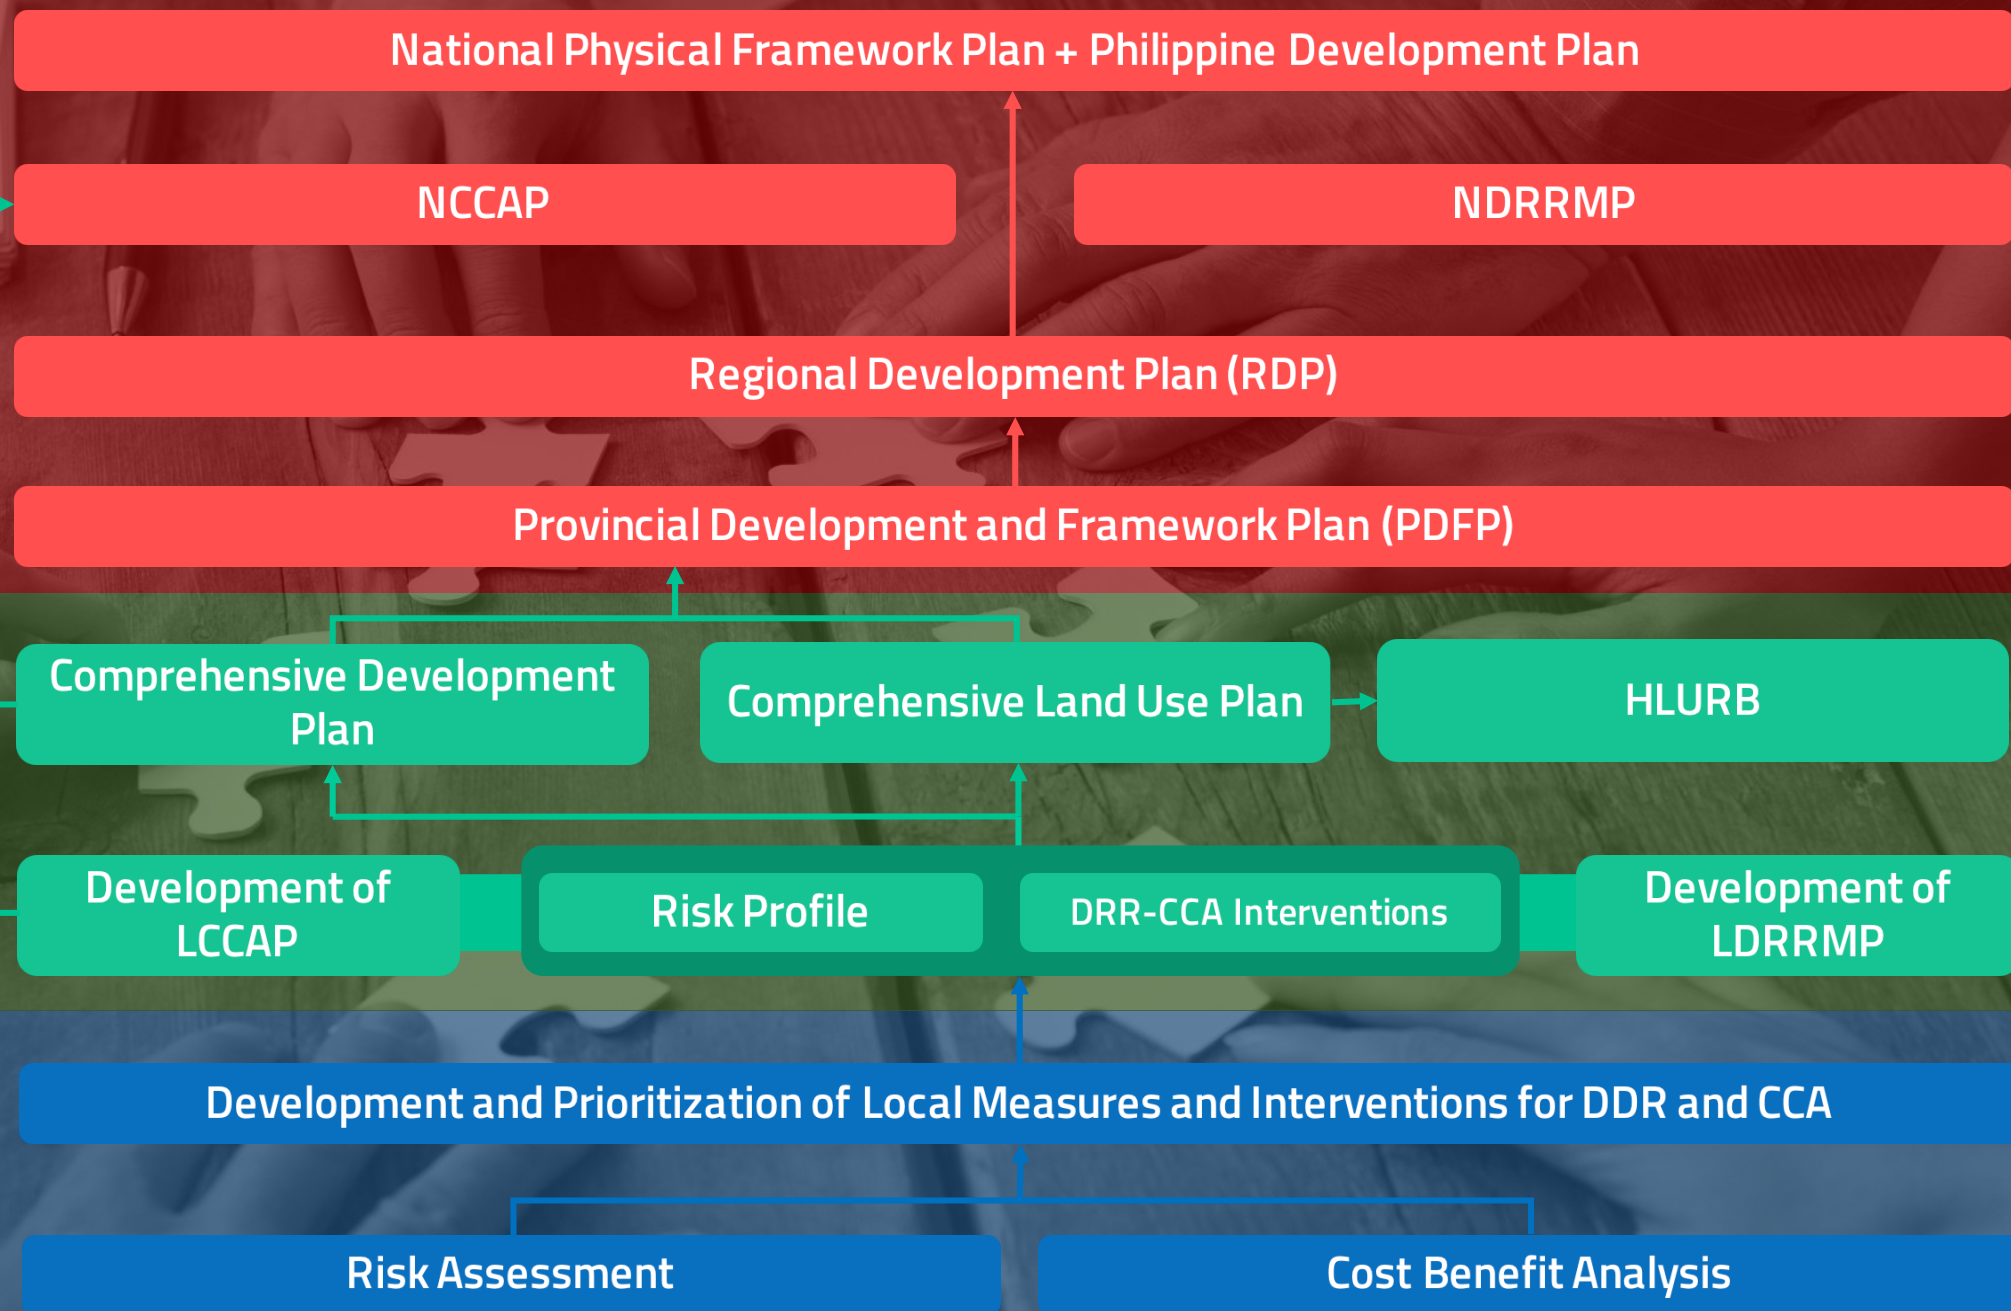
National Physical Framework Plan + Philippine Development Plan

NCCAP

NDRRMP

Regional Development Plan (RDP)

Provincial Development and Framework Plan (PDFP)

Comprehensive Development Plan

Comprehensive Land Use Plan

HLURB

Development of LCCAP

Risk Profile

DRR-CCA Interventions

Development of LDRRMP

Development and Prioritization of Local Measures and Interventions for DDR and CCA

Risk Assessment

Cost Benefit Analysis